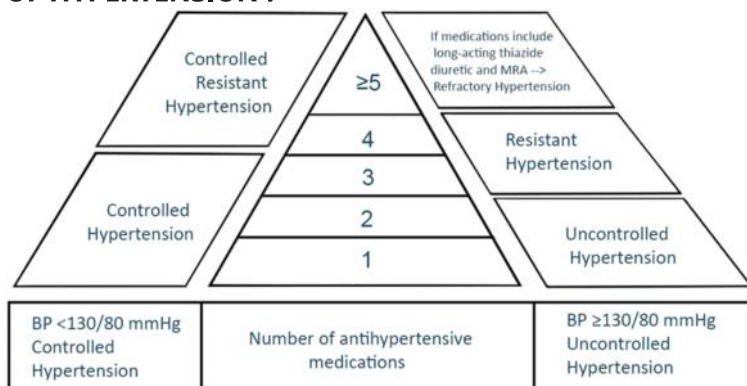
OF HYPERTENSION?

Controlled Resistant Hypertension

≥5

If medications include long-acting thiazide diuretic and MRA --> Refractory Hypertension

4

Resistant Hypertension

3

Controlled Hypertension

2

1

Uncontrolled Hypertension

| BP <130/80 mmHg Controlled Hypertension | Number of antihypertensive medications | BP ≥130/80 mmHg Uncontrolled Hypertension |
|---|---|---|